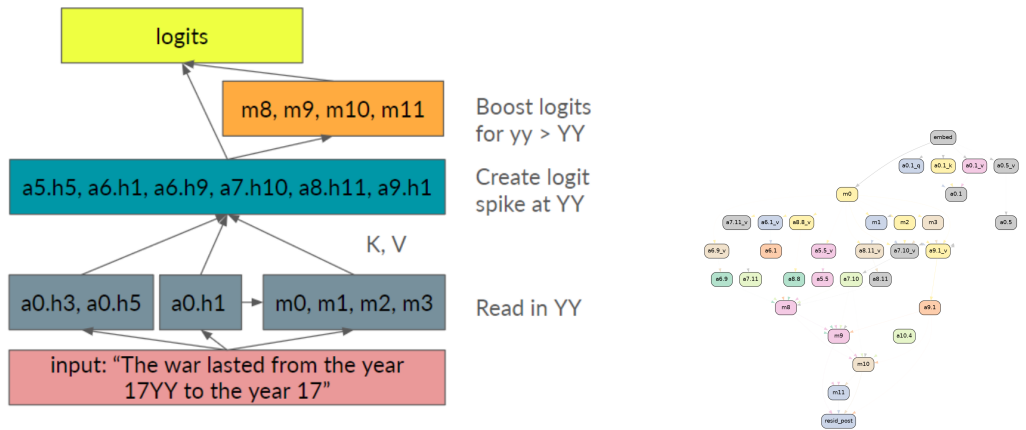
logits

m8, m9, m10, m11

Boost logits for yy > YY

a5.h5, a6.h1, a6.h9, a7.h10, a8.h11, a9.h1

Create logit spike at YY

K, V

a0.h3, a0.h5

a0.h1

m0, m1, m2, m3

Read in YY

input: "The war lasted from the year 17YY to the year 17"

embed

a0.1_q

a0.1_k

a0.1_v

a0.5_v

m0

a0.1

a7.11_v

a6.1_v

a8.8_v

m1

m2

m3

a0.5

a6.9_v

a6.1

a5.5_v

a8.11_v

a7.10_v

a9.1_v

a6.9

a7.11

a8.8

a5.5

a7.10

a8.11

m8

a9.1

m9

a10.4

m10

m11

resid_post